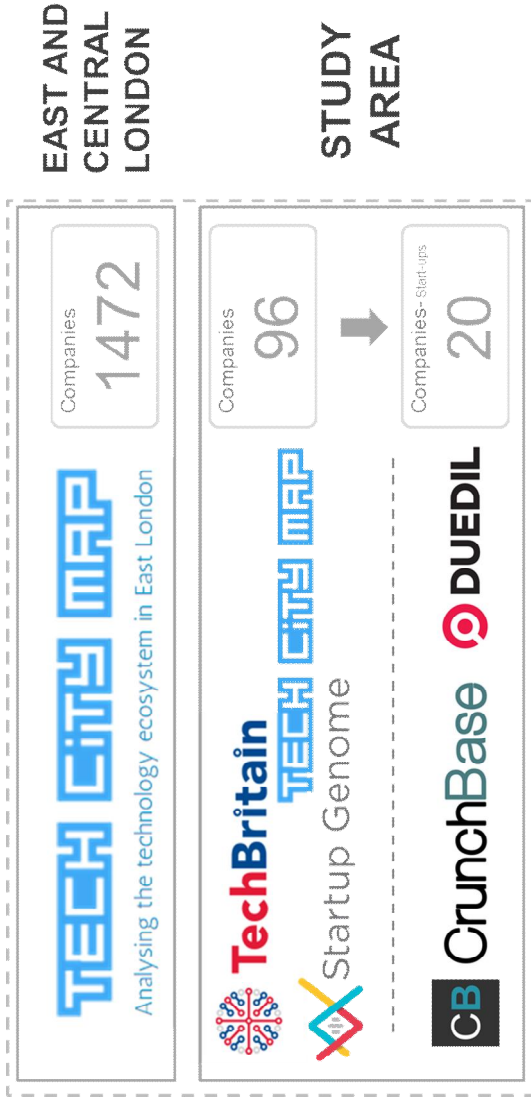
EAST AND CENTRAL LONDON

TECH CITY MAP
Analysing the technology ecosystem in East London

Companies
1472

STUDY AREA

TechBritain
TECH CITY MAP
Startup Genome

Companies
96

CB CrunchBase
DUEDIL

Companies- Start-ups
20